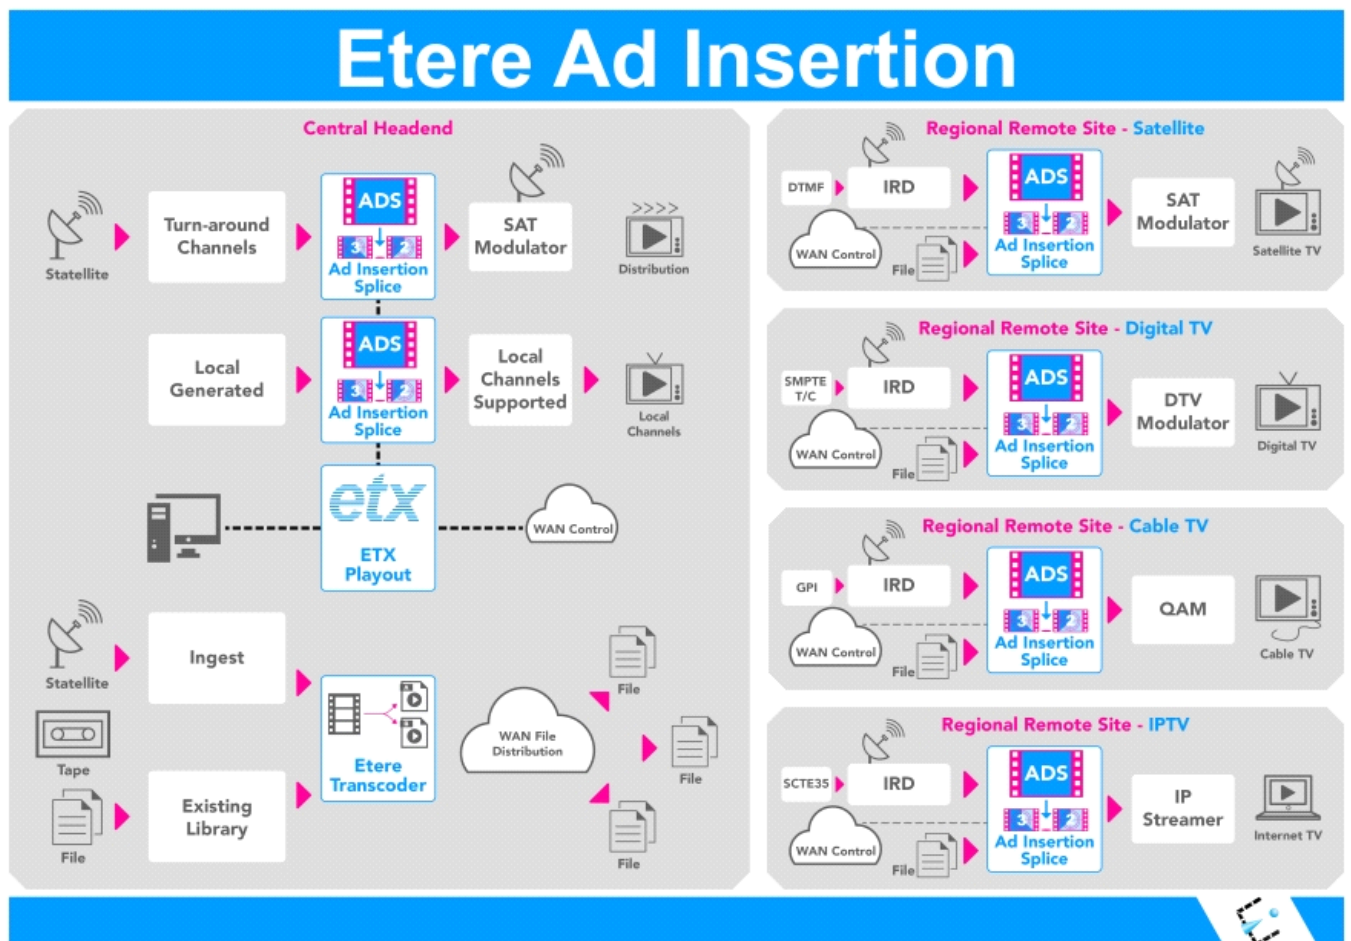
Etere Ad Insertion

Central Headend

Statellite

Turn-around Channels

ADS
3 2
Ad Insertion Splice

SAT Modulator

Distribution

Local Generated

ADS
3 2
Ad Insertion Splice

Local Channels Supported

Local Channels

etx
ETX Playout

WAN Control

Statellite

Ingest

Tape

File

Existing Library

Etere Transcoder

WAN File Distribution

File

File

File

Regional Remote Site - Satellite

DTMF

IRD

WAN Control

File

ADS
3 2
Ad Insertion Splice

SAT Modulator

Satellite TV

Regional Remote Site - Digital TV

SMPTE T/C

IRD

WAN Control

File

ADS
3 2
Ad Insertion Splice

DTV Modulator

Digital TV

Regional Remote Site - Cable TV

GPI

IRD

WAN Control

File

ADS
3 2
Ad Insertion Splice

QAM

Cable TV

Regional Remote Site - IPTV

SCTE35

IRD

WAN Control

File

ADS
3 2
Ad Insertion Splice

IP Streamer

Internet TV